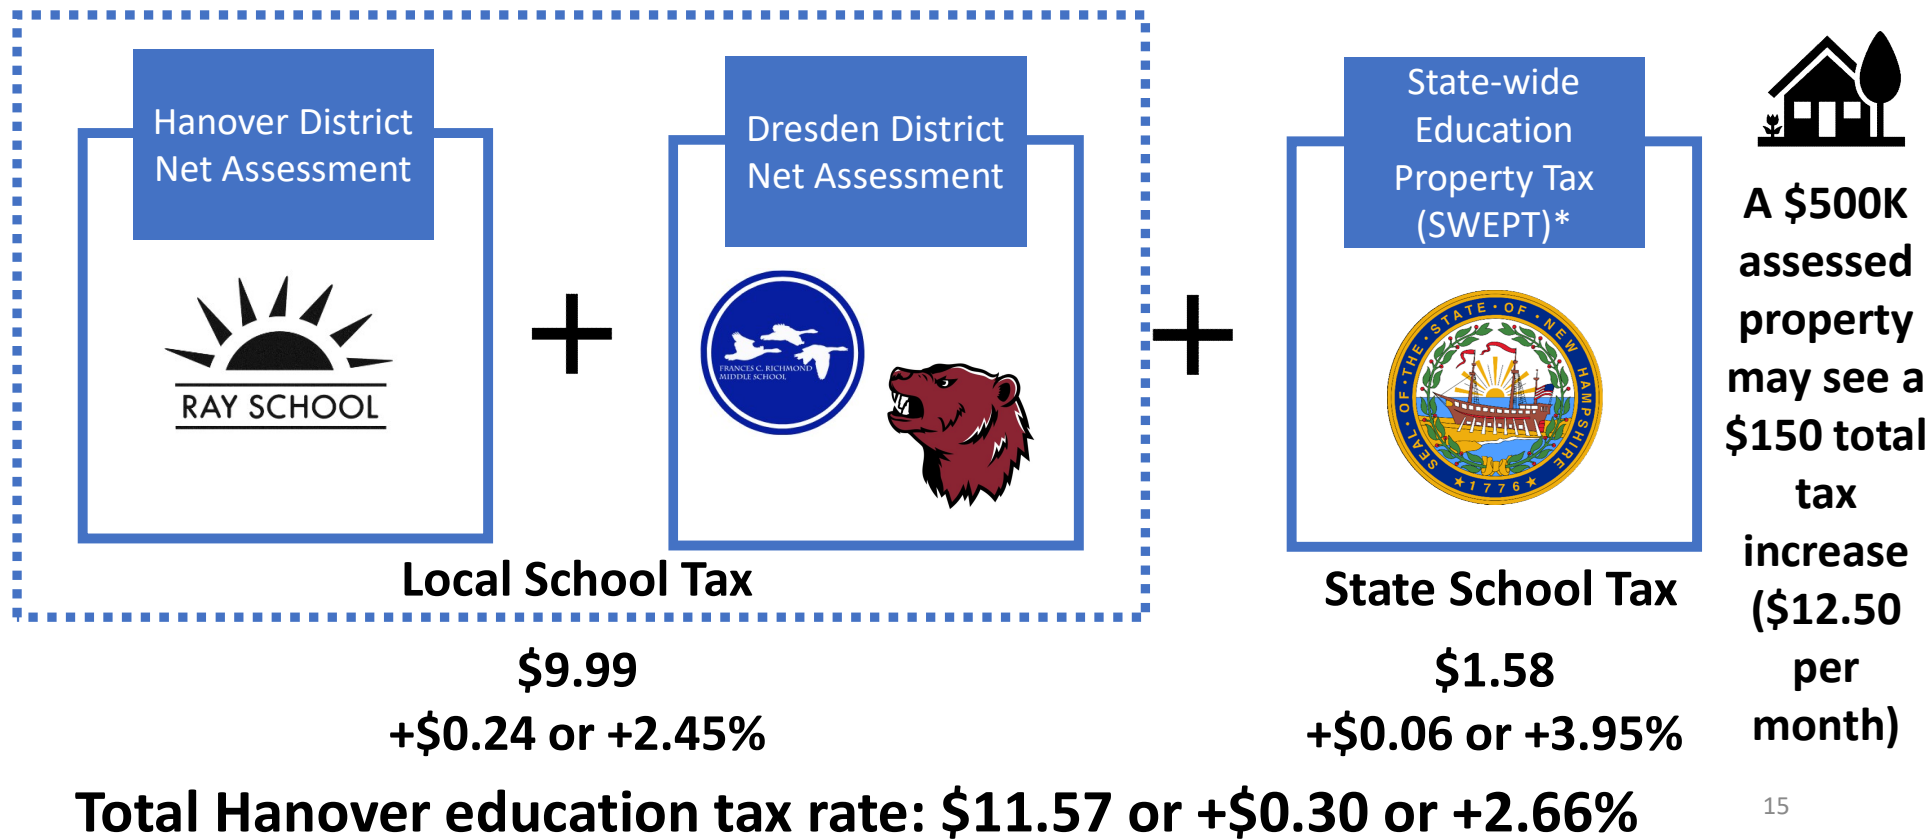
Hanover District Net Assessment

RAY SCHOOL

+

Dresden District Net Assessment

FRANCES C. RICHMOND MIDDLE SCHOOL

+

State-wide Education Property Tax (SWEPT)*

SEAL · OF · THE · STATE · OF · NEW HAMPSHIRE · 1776

A $500K assessed property may see a $150 total tax increase ($12.50 per month)

Local School Tax

State School Tax

$9.99
+$0.24 or +2.45%

$1.58
+$0.06 or +3.95%

Total Hanover education tax rate: $11.57 or +$0.30 or +2.66%

15